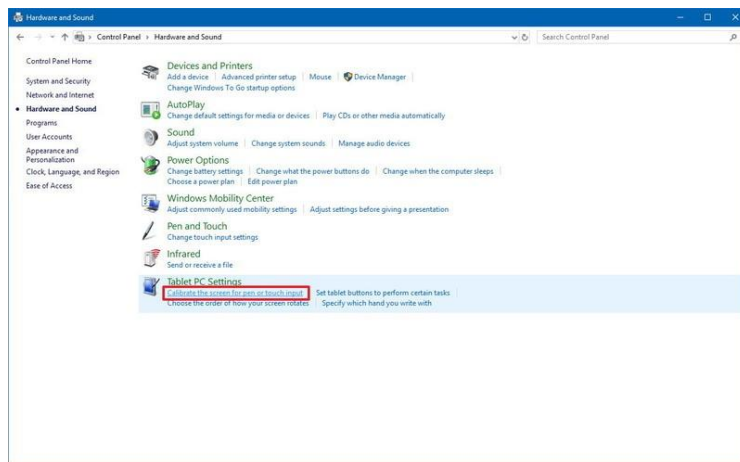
Hardware and Sound

Control Panel > Hardware and Sound

Search Control Panel

Control Panel Home

System and Security

Network and Internet

Hardware and Sound

Programs

User Accounts

Appearance and Personalization

Clock, Language, and Region

Ease of Access

Devices and Printers
Add a device | Advanced printer setup | Mouse | Device Manager | Change Windows To Go startup options

AutoPlay
Change default settings for media or devices | Play CDs or other media automatically

Sound
Adjust system volume | Change system sounds | Manage audio devices

Power Options
Change battery settings | Change what the power buttons do | Change when the computer sleeps | Choose a power plan | Edit power plan

Windows Mobility Center
Adjust commonly used mobility settings | Adjust settings before giving a presentation

Pen and Touch
Change touch input settings

Infrared
Send or receive a file

Tablet PC Settings
Calibrate the screen for pen or touch input | Set tablet buttons to perform certain tasks | Choose the order of how your screen rotates | Specify which hand you write with